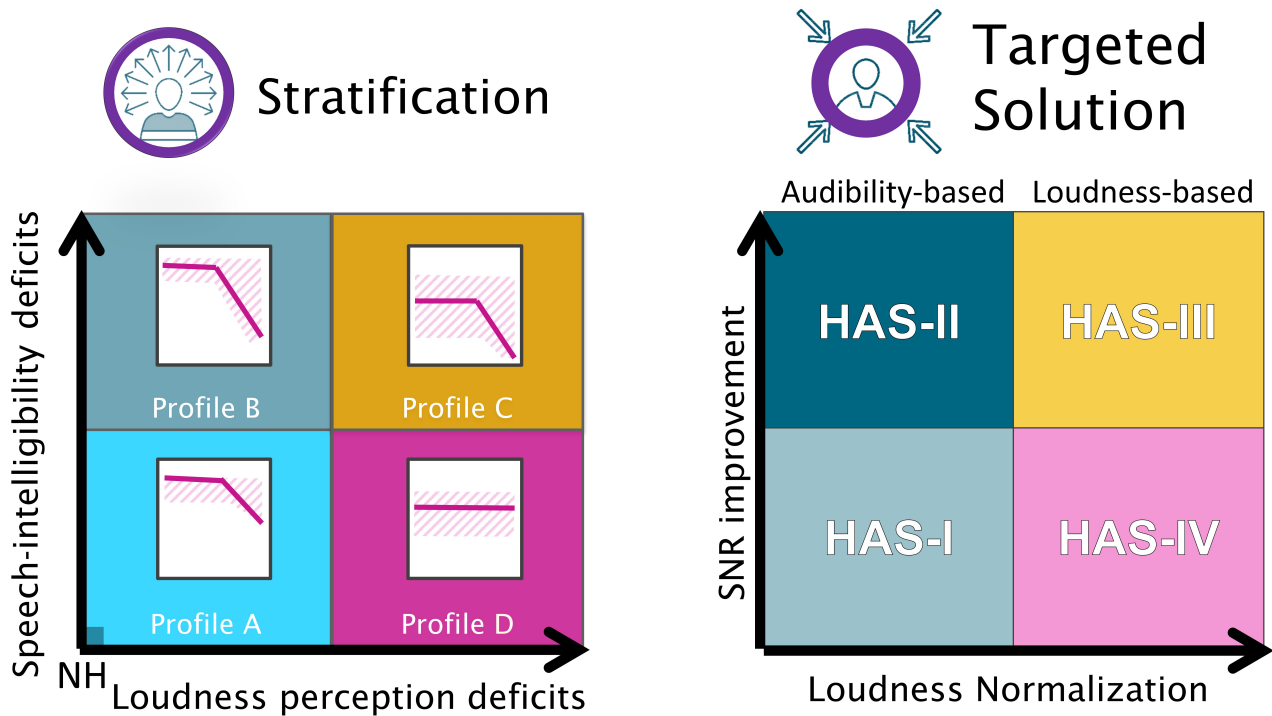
Stratification

Speech-intelligibility deficits

Profile B

Profile C

Profile A

Profile D

NH

Loudness perception deficits

Targeted Solution

Audibility-based

Loudness-based

SNR improvement

HAS-II

HAS-III

HAS-I

HAS-IV

Loudness Normalization